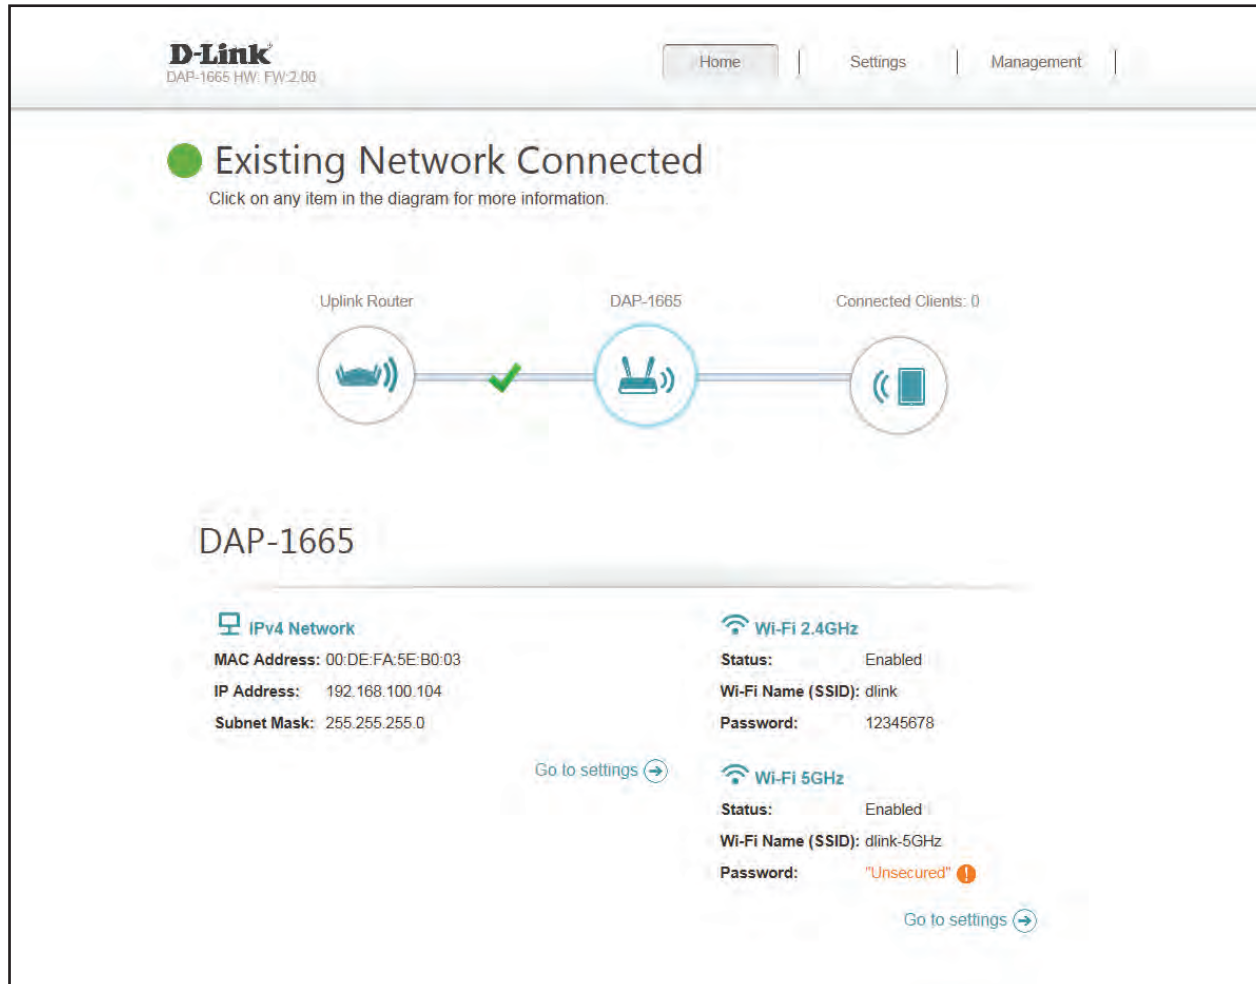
D-Link
DAP-1665 HW: FW:2.00

Home | Settings | Management |

Existing Network Connected
Click on any item in the diagram for more information.

Uplink Router
DAP-1665
Connected Clients: 0

DAP-1665

IPv4 Network
MAC Address: 00:DE:FA:5E:B0:03
IP Address: 192.168.100.104
Subnet Mask: 255.255.255.0

Go to settings

Wi-Fi 2.4GHz
Status: Enabled
Wi-Fi Name (SSID): dlink
Password: 12345678

Wi-Fi 5GHz
Status: Enabled
Wi-Fi Name (SSID): dlink-5GHz
Password: "Unsecured"

Go to settings